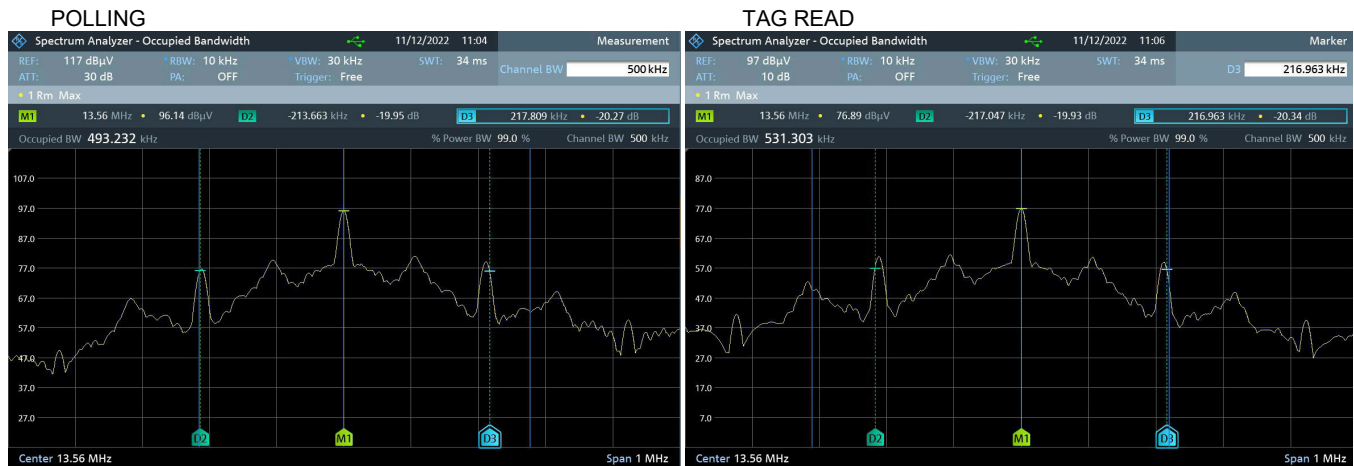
POLLING

Spectrum Analyzer - Occupied Bandwidth 11/12/2022 11:04 Measurement

REF: 117 dBµV RBW: 10 kHz VBW: 30 kHz SWT: 34 ms Channel BW 500 kHz
ATT: 30 dB PA: OFF Trigger: Free

1 Rm Max

M1 13.56 MHz 96.14 dBµV D2 -213.663 kHz -19.95 dB D3 217.809 kHz -20.27 dB

Occupied BW 493.232 kHz % Power BW 99.0 % Channel BW 500 kHz

107.0
97.0
87.0
77.0
67.0
57.0
47.0
37.0
27.0

D2 M1 D3

Center 13.56 MHz Span 1 MHz

TAG READ

Spectrum Analyzer - Occupied Bandwidth 11/12/2022 11:06 Marker

REF: 97 dBµV RBW: 10 kHz VBW: 30 kHz SWT: 34 ms D3 216.963 kHz
ATT: 10 dB PA: OFF Trigger: Free

1 Rm Max

M1 13.56 MHz 76.89 dBµV D2 -217.047 kHz -19.93 dB D3 216.963 kHz -20.34 dB

Occupied BW 531.303 kHz % Power BW 99.0 % Channel BW 500 kHz

87.0
77.0
67.0
57.0
47.0
37.0
27.0
17.0
7.0

D2 M1 D3

Center 13.56 MHz Span 1 MHz